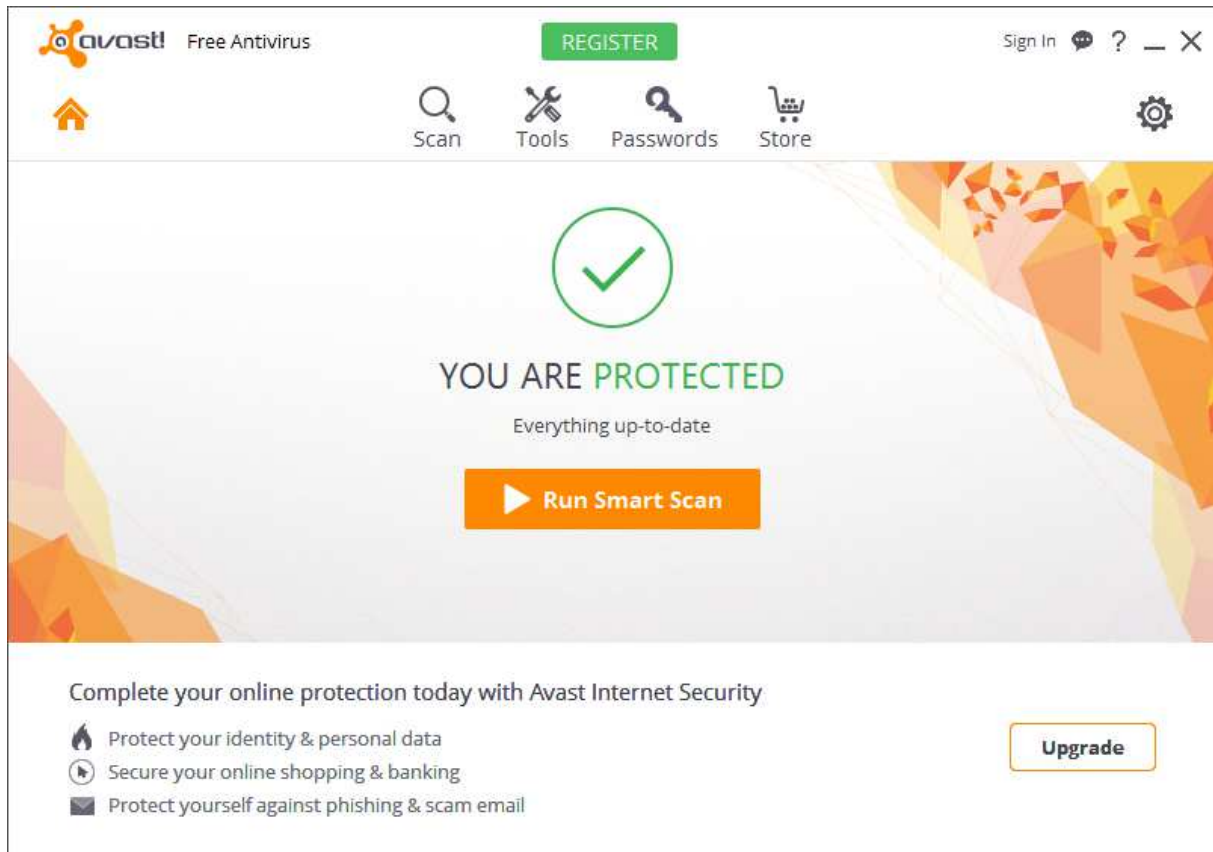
avast! Free Antivirus

REGISTER

Sign In ? _ ×

Scan Tools Passwords Store

YOU ARE PROTECTED

Everything up-to-date

Run Smart Scan

Complete your online protection today with Avast Internet Security

Protect your identity & personal data

Secure your online shopping & banking

Protect yourself against phishing & scam email

Upgrade